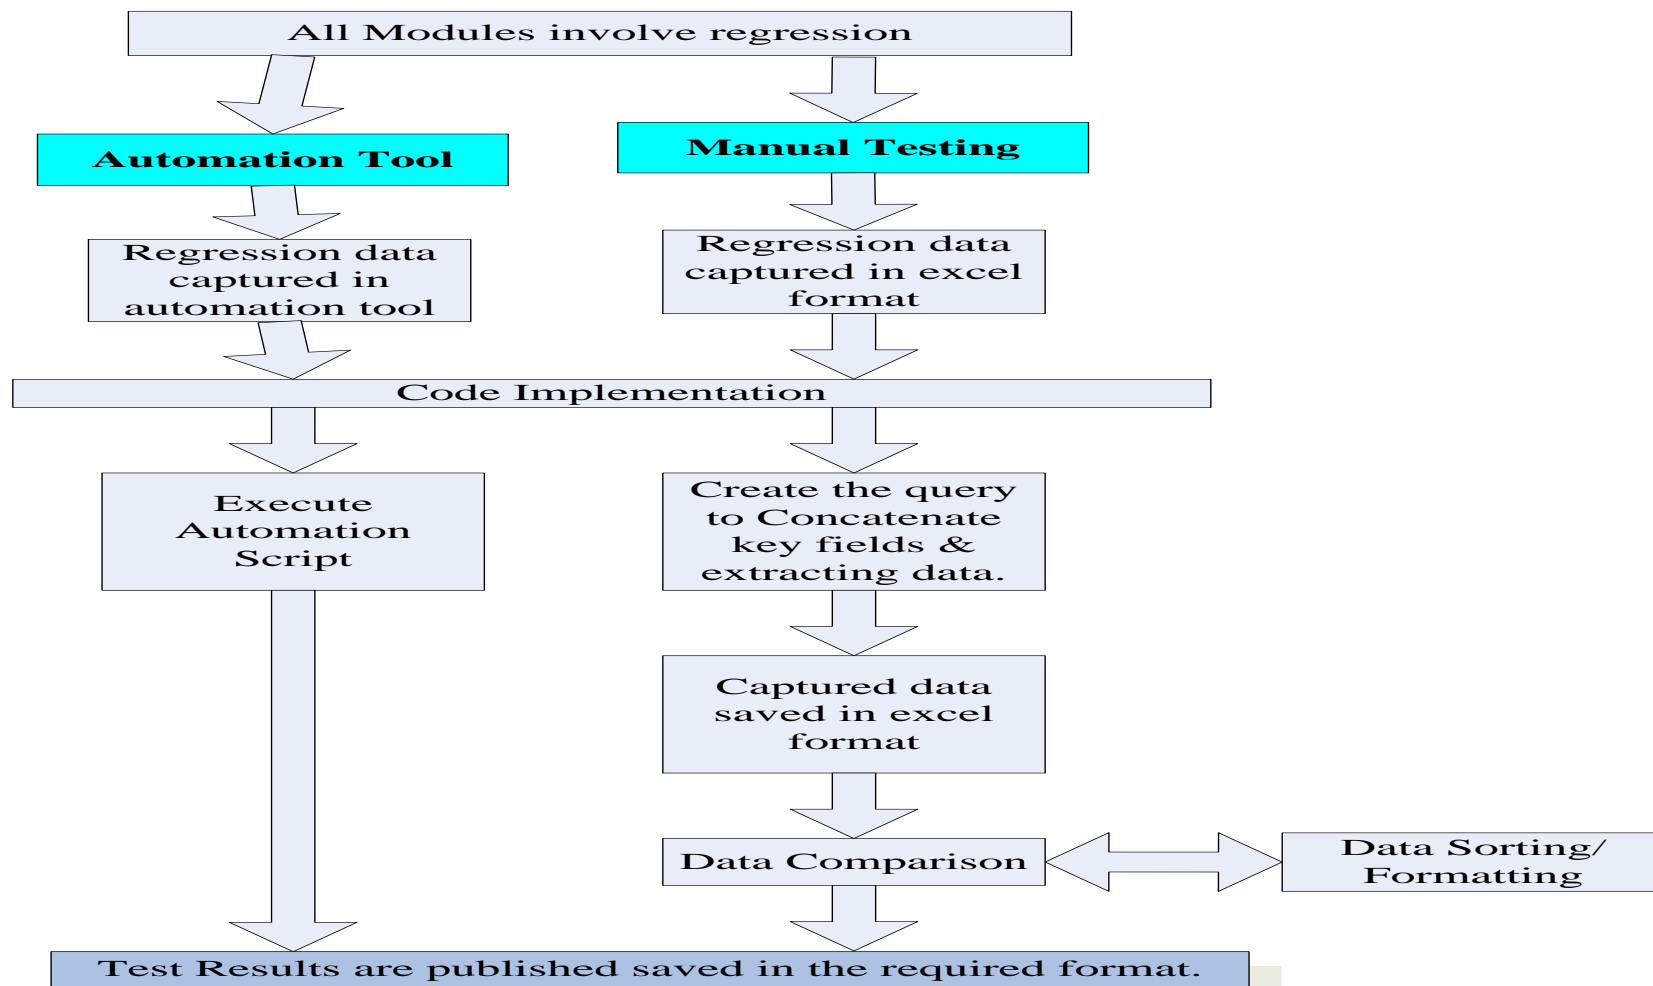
All Modules involve regression

Automation Tool

Manual Testing

Regression data captured in automation tool

Regression data captured in excel format

Code Implementation

Execute Automation Script

Create the query to Concatenate key fields & extracting data.

Captured data saved in excel format

Data Comparison

Data Sorting/ Formatting

Test Results are published saved in the required format.